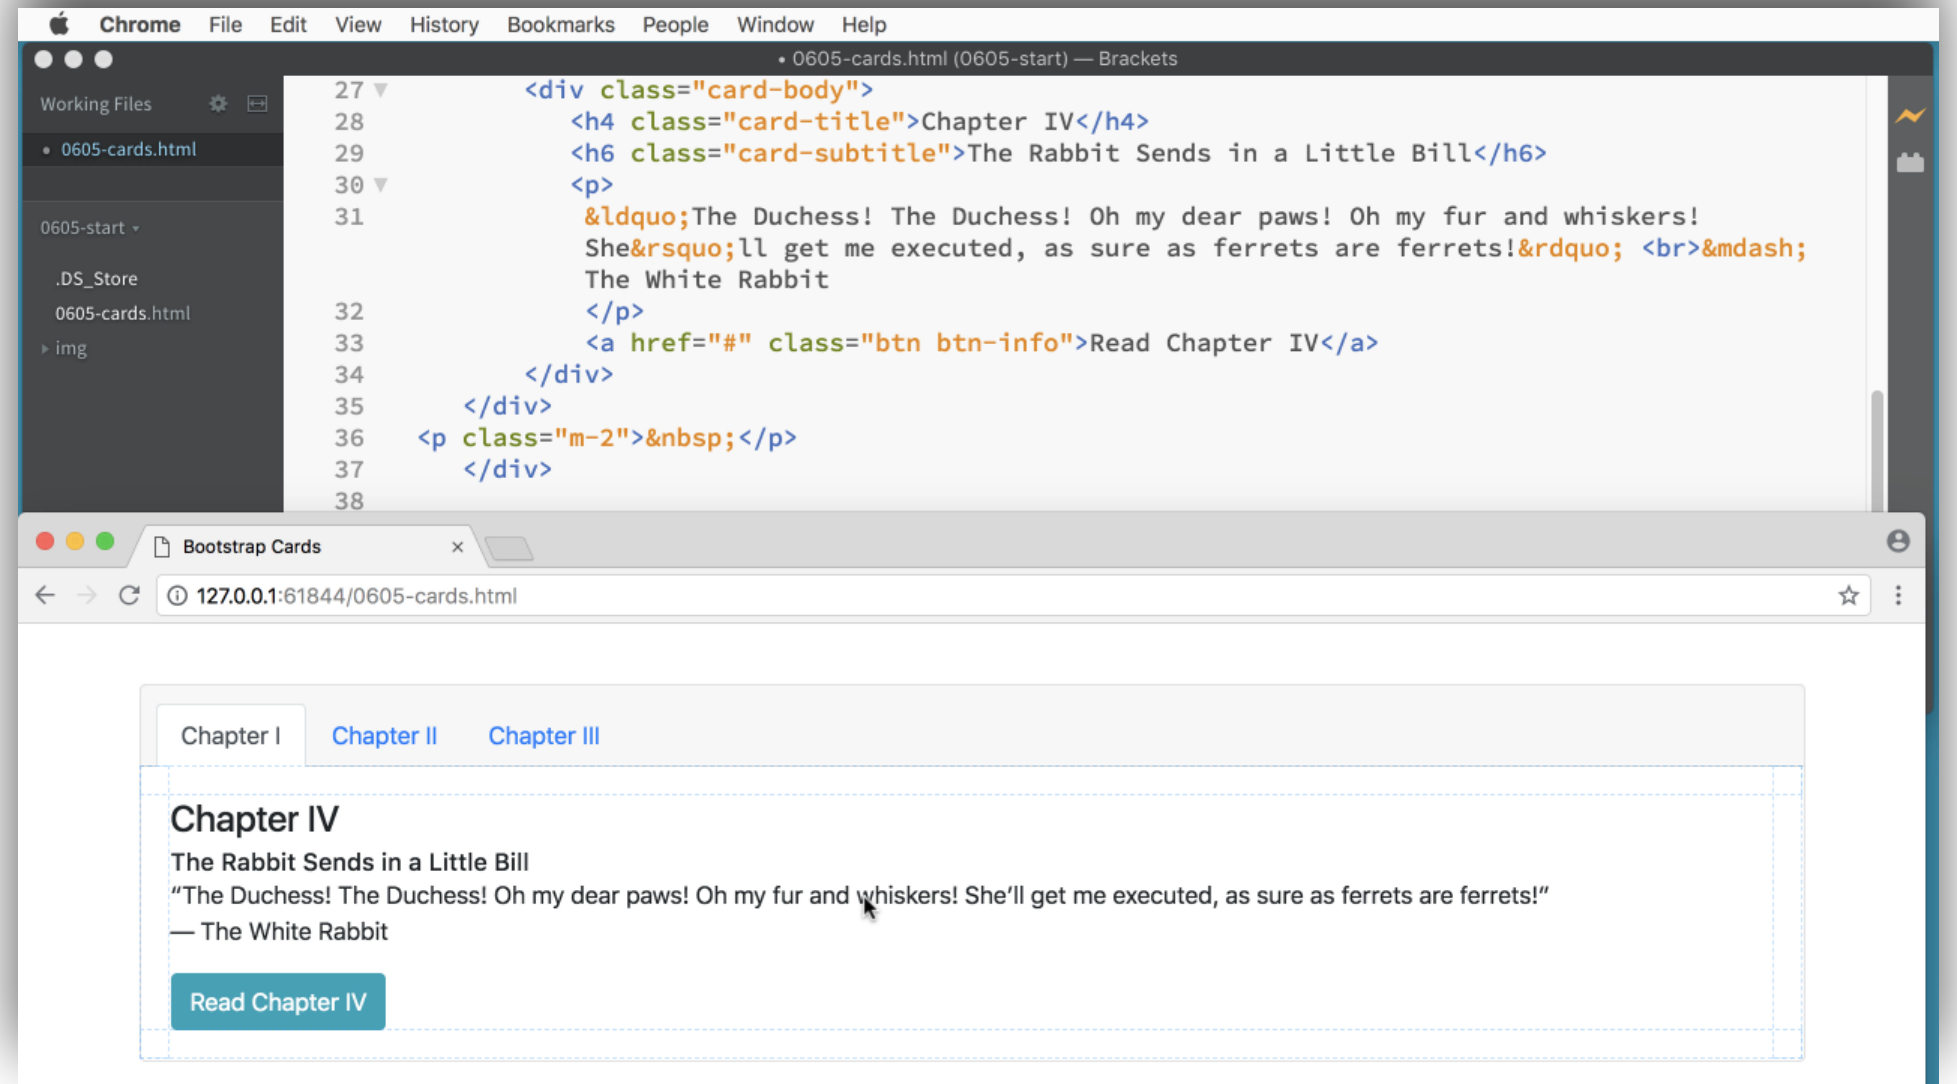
Chrome File Edit View History Bookmarks People Window Help

• 0605-cards.html (0605-start) — Brackets

Working Files

• 0605-cards.html

0605-start

.DS_Store
0605-cards.html
img

27 <div class="card-body">
28 <h4 class="card-title">Chapter IV</h4>
29 <h6 class="card-subtitle">The Rabbit Sends in a Little Bill</h6>
30 <p>
31 &ldquo;The Duchess! The Duchess! Oh my dear paws! Oh my fur and whiskers! She&rsquo;ll get me executed, as sure as ferrets are ferrets!&rdquo; <br>&mdash; The White Rabbit
32 </p>
33 <a href="#" class="btn btn-info">Read Chapter IV</a>
34 </div>
35 </div>
36 <p class="m-2">&nbsp;</p>
37 </div>
38

Bootstrap Cards

127.0.0.1:61844/0605-cards.html

Chapter I Chapter II Chapter III

Chapter IV

The Rabbit Sends in a Little Bill

“The Duchess! The Duchess! Oh my dear paws! Oh my fur and whiskers! She’ll get me executed, as sure as ferrets are ferrets!”
— The White Rabbit

Read Chapter IV